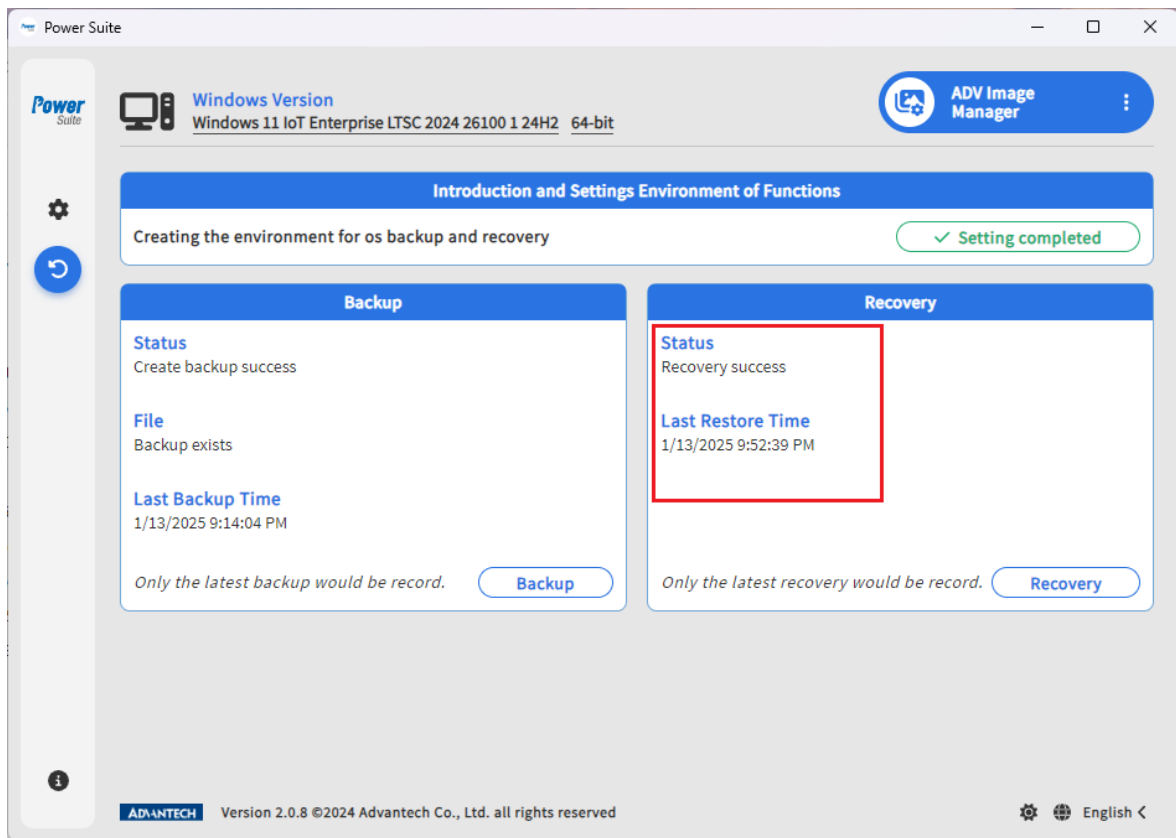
Power Suite

Power Suite

Windows Version
Windows 11 IoT Enterprise LTSC 2024 26100 1 24H2 64-bit

ADV Image Manager

Introduction and Settings Environment of Functions

Creating the environment for os backup and recovery

Setting completed

Backup

Status
Create backup success

File
Backup exists

Last Backup Time
1/13/2025 9:14:04 PM

Only the latest backup would be record.

Backup

Recovery

Status
Recovery success

Last Restore Time
1/13/2025 9:52:39 PM

Only the latest recovery would be record.

Recovery

ADVANTECH Version 2.0.8 ©2024 Advantech Co., Ltd. all rights reserved

English